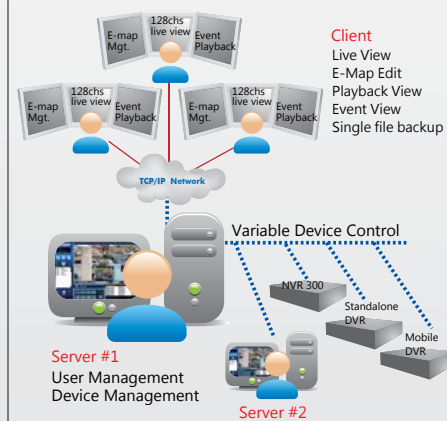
E-map Mgt.
128chs live view
Event Playback

E-map Mgt.
128chs live view
Event Playback

E-map Mgt.
128chs live view
Event Playback

Client
Live View
E-Map Edit
Playback View
Event View
Single file backup

TCP/IP Network

Variable Device Control

NVR 300
Standalone DVR
Mobile DVR

Server #1
User Management
Device Management

Server #2